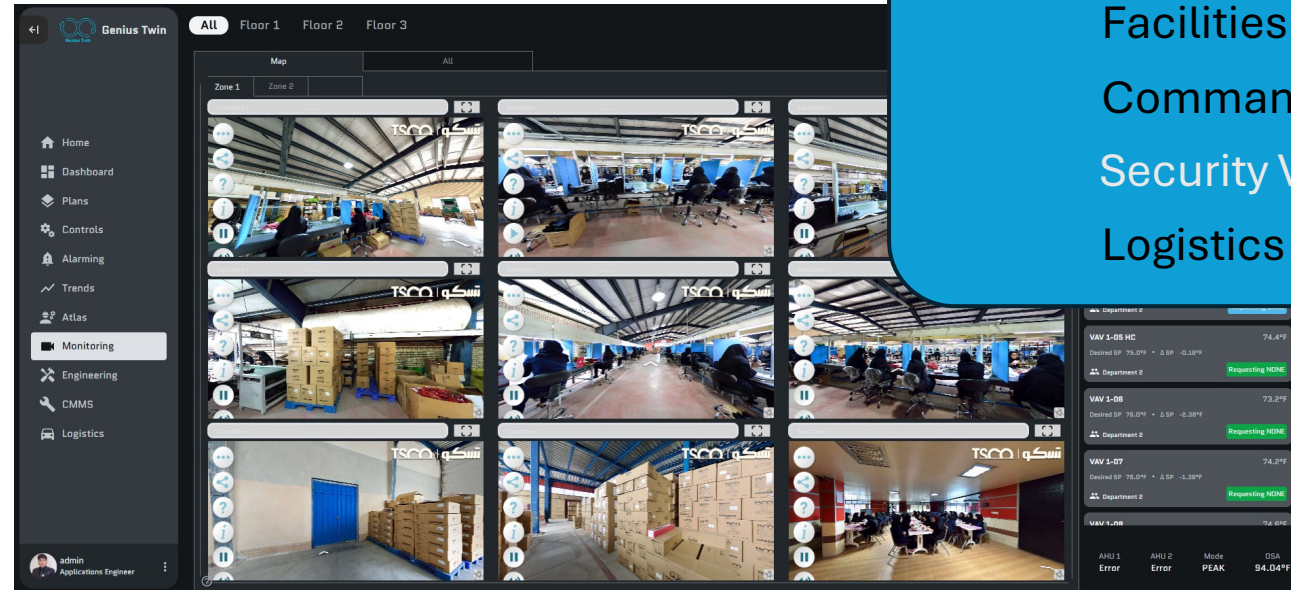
Genius Twin

All Floor 1 Floor 2 Floor 3

Map All

Zone 1 Zone 2

Home
Dashboard
Plans
Controls
Alarming
Trends
Atlas
Monitoring
Engineering
CMMS
Logistics

admin
Applications Engineer

TSCO | تسكو

Facilities
Comman
Security V
Logistics

Department 2

VAV 1-05 HC 74.4°F
Desired SP 75.0°F • Δ SP -0.18°F
Department 2 Requesting NONE

VAV 1-06 73.2°F
Desired SP 76.0°F • Δ SP -2.38°F
Department 2 Requesting NONE

VAV 1-07 74.2°F
Desired SP 76.0°F • Δ SP -1.38°F
Department 2 Requesting NONE

VAV 1-08 74.6°F

| AHU 1 | AHU 2 | Mode | OSA |
|---|---|---|---|
| Error | Error | PEAK | 94.04°F |